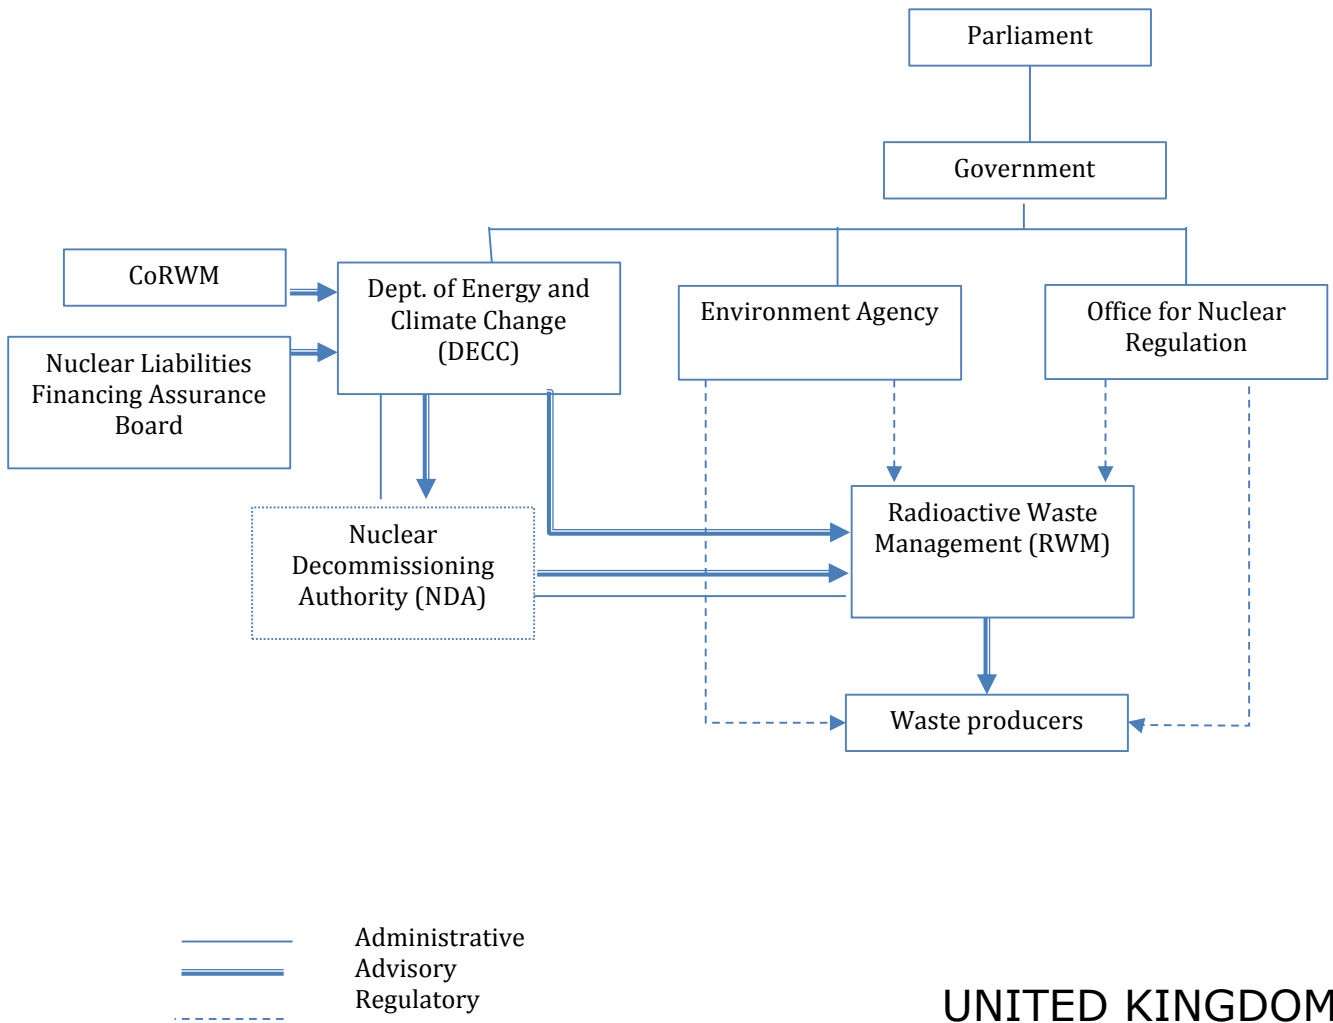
Parliament

Government

CoRWM

Nuclear Liabilities Financing Assurance Board

Dept. of Energy and Climate Change (DECC)

Environment Agency

Office for Nuclear Regulation

Nuclear Decommissioning Authority (NDA)

Radioactive Waste Management (RWM)

Waste producers

Administrative
Advisory
Regulatory

UNITED KINGDOM